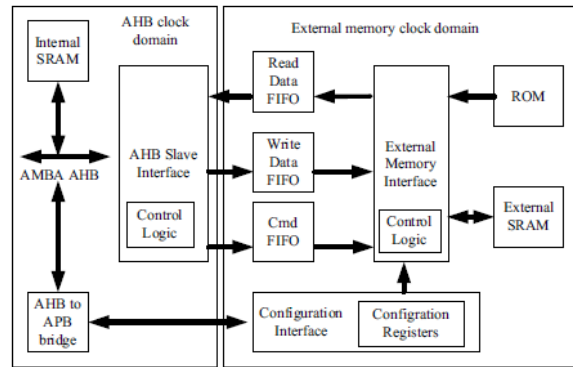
AHB clock domain

External memory clock domain

Internal SRAM

Read Data FIFO

ROM

AMBA AHB

AHB Slave Interface

Write Data FIFO

External Memory Interface

Control Logic

Cmd FIFO

Control Logic

External SRAM

AHB to APB bridge

Configuration Interface

Configration Registers